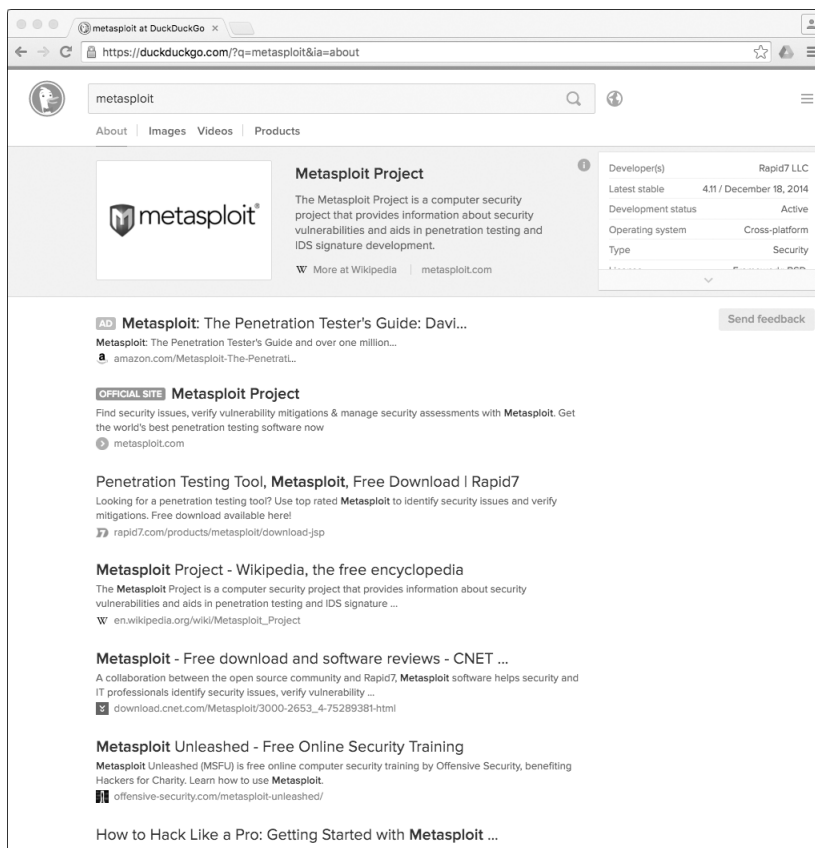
metasploit at DuckDuckGo ×

https://duckduckgo.com/?q=metasploit&ia=about

metasploit

About | Images Videos | Products

metasploit®

Metasploit Project

The Metasploit Project is a computer security project that provides information about security vulnerabilities and aids in penetration testing and IDS signature development.

W More at Wikipedia | metasploit.com

| | |
|---|---|
| Developer(s) | Rapid7 LLC |
| Latest stable | 4.11 / December 18, 2014 |
| Development status | Active |
| Operating system | Cross-platform |
| Type | Security |
| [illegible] | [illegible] |

Send feedback

AD Metasploit: The Penetration Tester's Guide: Davi...
Metasploit: The Penetration Tester's Guide and over one million...
amazon.com/Metasploit-The-Penetrati...

OFFICIAL SITE Metasploit Project
Find security issues, verify vulnerability mitigations & manage security assessments with Metasploit. Get the world's best penetration testing software now
metasploit.com

Penetration Testing Tool, Metasploit, Free Download | Rapid7
Looking for a penetration testing tool? Use top rated Metasploit to identify security issues and verify mitigations. Free download available here!
rapid7.com/products/metasploit/download-jsp

Metasploit Project - Wikipedia, the free encyclopedia
The Metasploit Project is a computer security project that provides information about security vulnerabilities and aids in penetration testing and IDS signature ...
W en.wikipedia.org/wiki/Metasploit_Project

Metasploit - Free download and software reviews - CNET ...
A collaboration between the open source community and Rapid7, Metasploit software helps security and IT professionals identify security issues, verify vulnerability ...
download.cnet.com/Metasploit/3000-2653_4-75289381-html

Metasploit Unleashed - Free Online Security Training
Metasploit Unleashed (MSFU) is free online computer security training by Offensive Security, benefiting Hackers for Charity. Learn how to use Metasploit.
offensive-security.com/metasploit-unleashed/

How to Hack Like a Pro: Getting Started with Metasploit ...